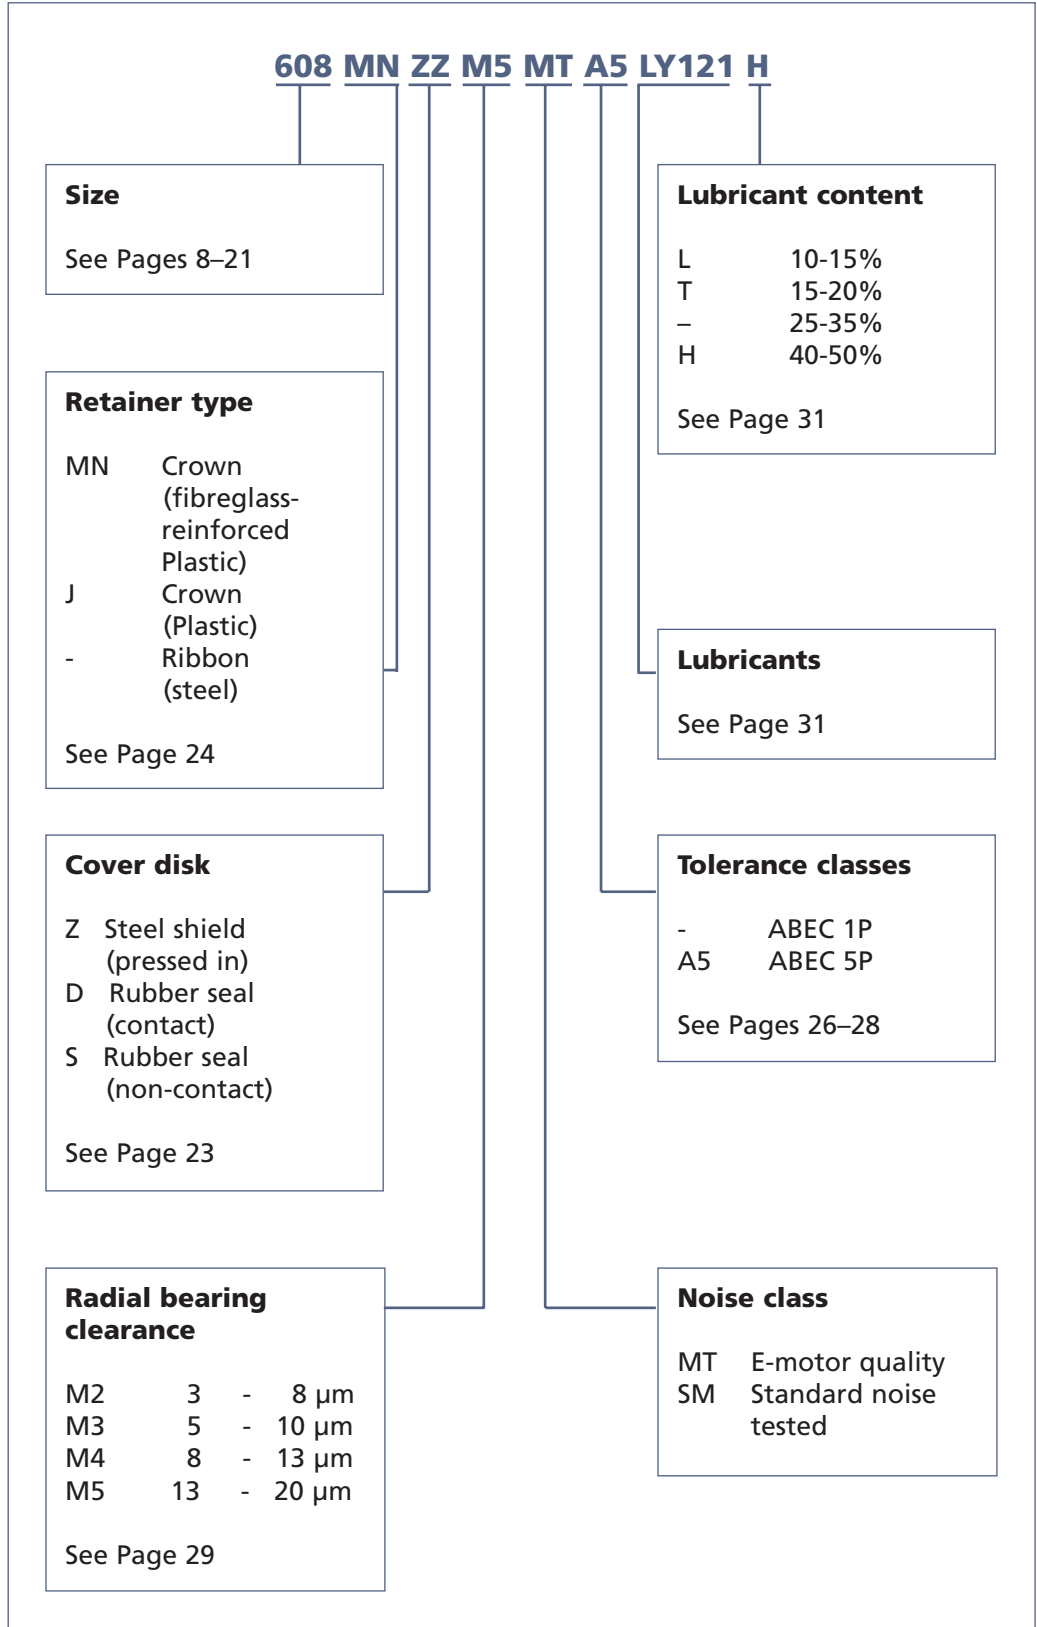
608 MN ZZ M5 MT A5 LY121 H

Size

See Pages 8–21

Retainer type

MN Crown (fibreglass-reinforced Plastic)
J Crown (Plastic)
- Ribbon (steel)

See Page 24

Cover disk

Z Steel shield (pressed in)
D Rubber seal (contact)
S Rubber seal (non-contact)

See Page 23

Radial bearing clearance

| M2 | 3 | - | 8 µm |
|---|---|---|---|
| M3 | 5 | - | 10 µm |
| M4 | 8 | - | 13 µm |
| M5 | 13 | - | 20 µm |

See Page 29

Lubricant content

| L | 10-15% |
|---|---|
| T | 15-20% |
| – | 25-35% |
| H | 40-50% |

See Page 31

Lubricants

See Page 31

Tolerance classes

- ABEC 1P
A5 ABEC 5P

See Pages 26–28

Noise class

MT E-motor quality
SM Standard noise tested